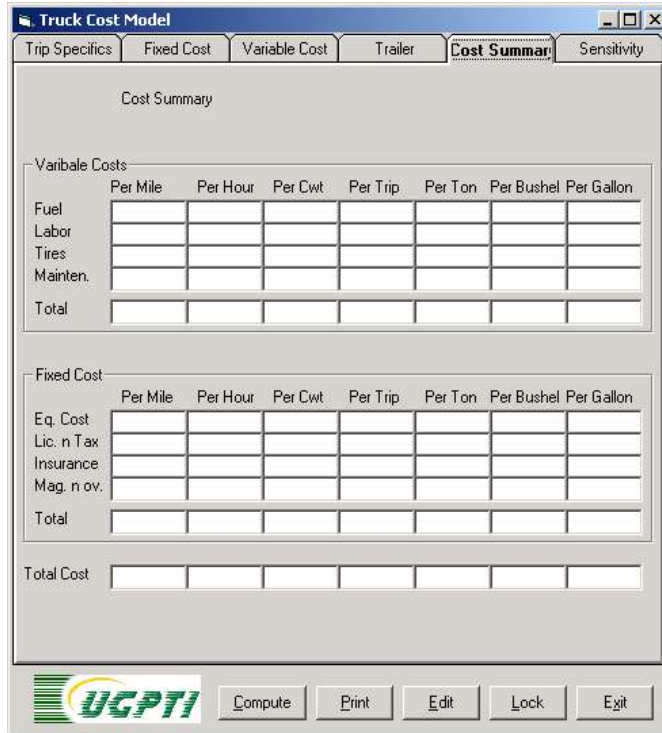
Truck Cost Model

Trip Specifics | Fixed Cost | Variable Cost | Trailer | Cost Summar | Sensitivity

Cost Summary

Varibale Costs

| | Per Mile | Per Hour | Per Cwt | Per Trip | Per Ton | Per Bushel | Per Gallon |
|---|---|---|---|---|---|---|---|
| Fuel | | | | | | | |
| Labor | | | | | | | |
| Tires | | | | | | | |
| Mainten. | | | | | | | |
| Total | | | | | | | |

Fixed Cost

| | Per Mile | Per Hour | Per Cwt | Per Trip | Per Ton | Per Bushel | Per Gallon |
|---|---|---|---|---|---|---|---|
| Eq. Cost | | | | | | | |
| Lic. n Tax | | | | | | | |
| Insurance | | | | | | | |
| Mag. n ov. | | | | | | | |
| Total | | | | | | | |

Total Cost

UGPTI

Compute | Print | Edit | Lock | Exit